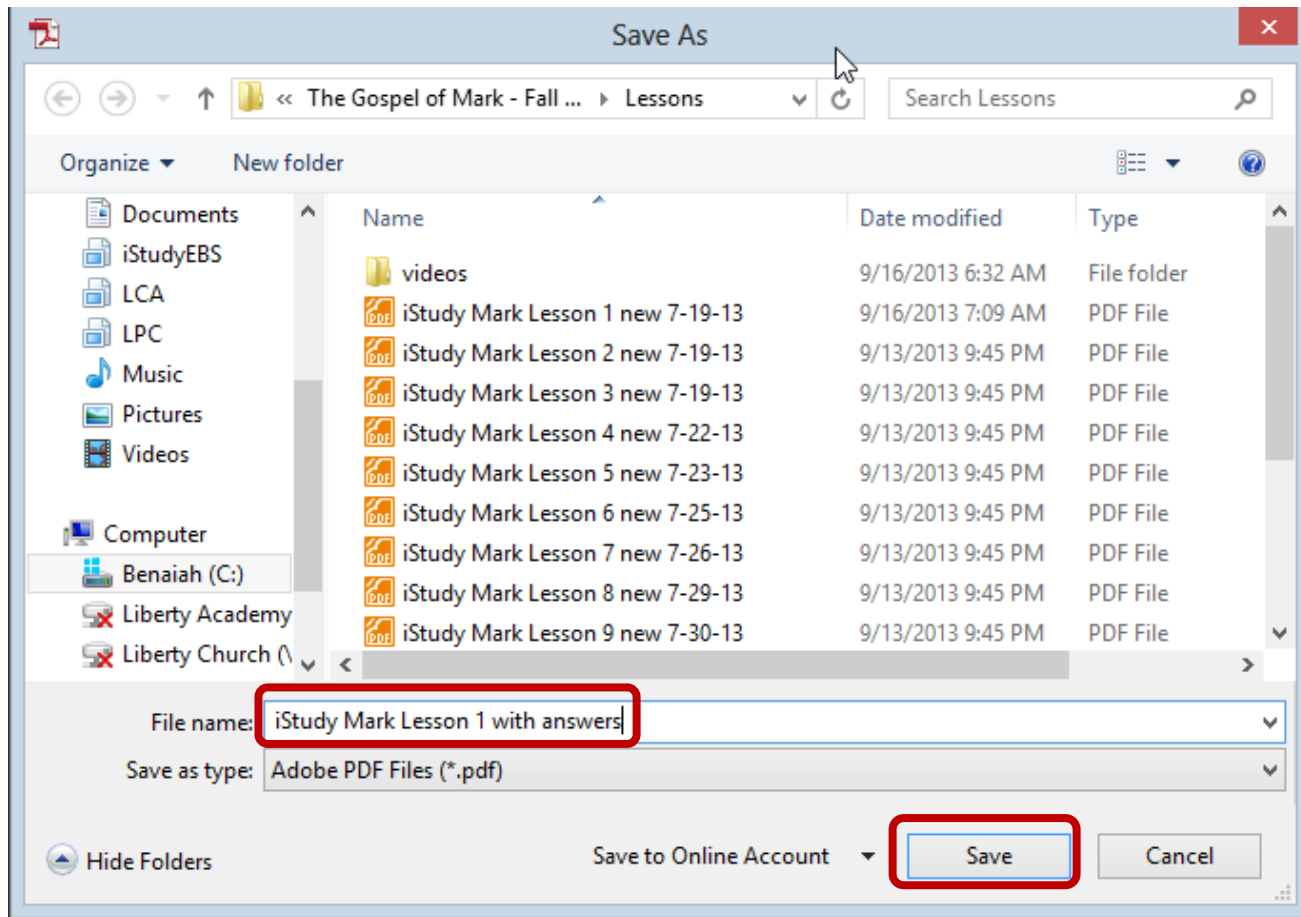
Save As

« The Gospel of Mark - Fall ... ▸ Lessons

Search Lessons

Organize ▾ New folder

Documents
iStudyEBS
LCA
LPC
Music
Pictures
Videos

Computer
Benaiah (C:)
Liberty Academy
Liberty Church (\

| Name | Date modified | Type |
|---|---|---|
| videos | 9/16/2013 6:32 AM | File folder |
| iStudy Mark Lesson 1 new 7-19-13 | 9/16/2013 7:09 AM | PDF File |
| iStudy Mark Lesson 2 new 7-19-13 | 9/13/2013 9:45 PM | PDF File |
| iStudy Mark Lesson 3 new 7-19-13 | 9/13/2013 9:45 PM | PDF File |
| iStudy Mark Lesson 4 new 7-22-13 | 9/13/2013 9:45 PM | PDF File |
| iStudy Mark Lesson 5 new 7-23-13 | 9/13/2013 9:45 PM | PDF File |
| iStudy Mark Lesson 6 new 7-25-13 | 9/13/2013 9:45 PM | PDF File |
| iStudy Mark Lesson 7 new 7-26-13 | 9/13/2013 9:45 PM | PDF File |
| iStudy Mark Lesson 8 new 7-29-13 | 9/13/2013 9:45 PM | PDF File |
| iStudy Mark Lesson 9 new 7-30-13 | 9/13/2013 9:45 PM | PDF File |

File name: iStudy Mark Lesson 1 with answers
Save as type: Adobe PDF Files (*.pdf)

Hide Folders
Save to Online Account
Save
Cancel